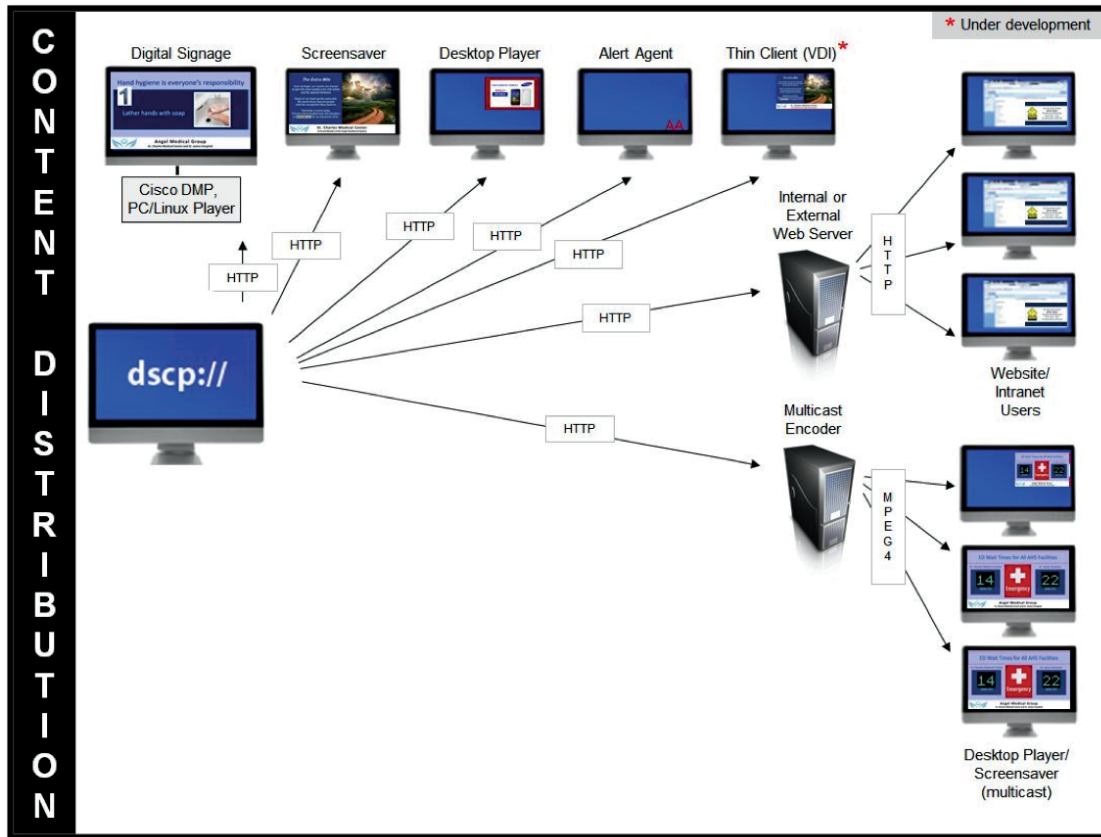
CONTENT DISTRIBUTION

* Under development

Digital Signage

Hand hygiene is everyone's responsibility

1

Lather hands with soap

Angel Medical Group

Screensaver

Desktop Player

Alert Agent

AA

Thin Client (VDI)*

Cisco DMP, PC/Linux Player

HTTP

HTTP

HTTP

HTTP

HTTP

HTTP

Internal or External Web Server

HTTP

dscp://

HTTP

Website/ Intranet Users

Multicast Encoder

MPEG4

14

22

14

Emergency

22

Angel Medical Group

14

Emergency

22

Angel Medical Group

Desktop Player/ Screensaver (multicast)